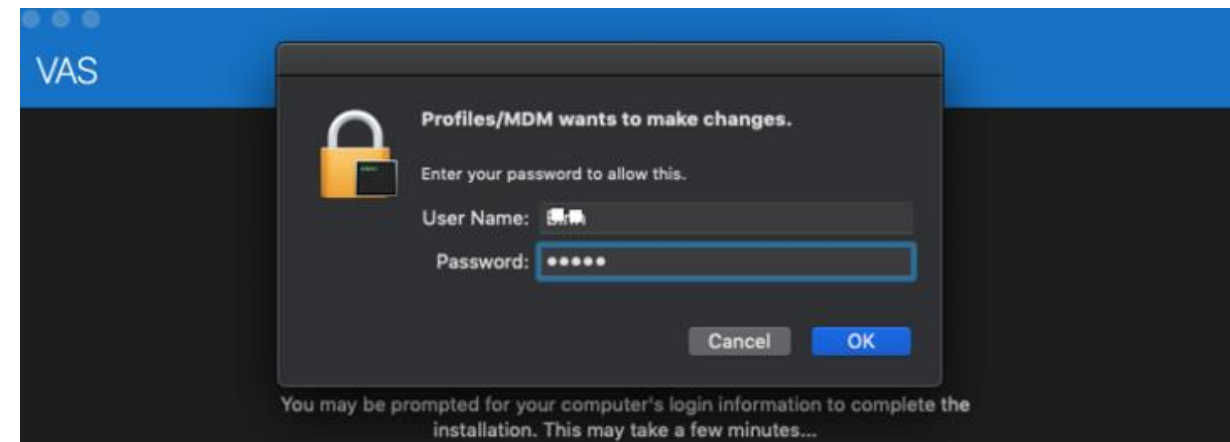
VAS

Profiles/MDM wants to make changes.

Enter your password to allow this.

User Name: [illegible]

Password: •••••

Cancel

OK

You may be prompted for your computer's login information to complete the installation. This may take a few minutes...